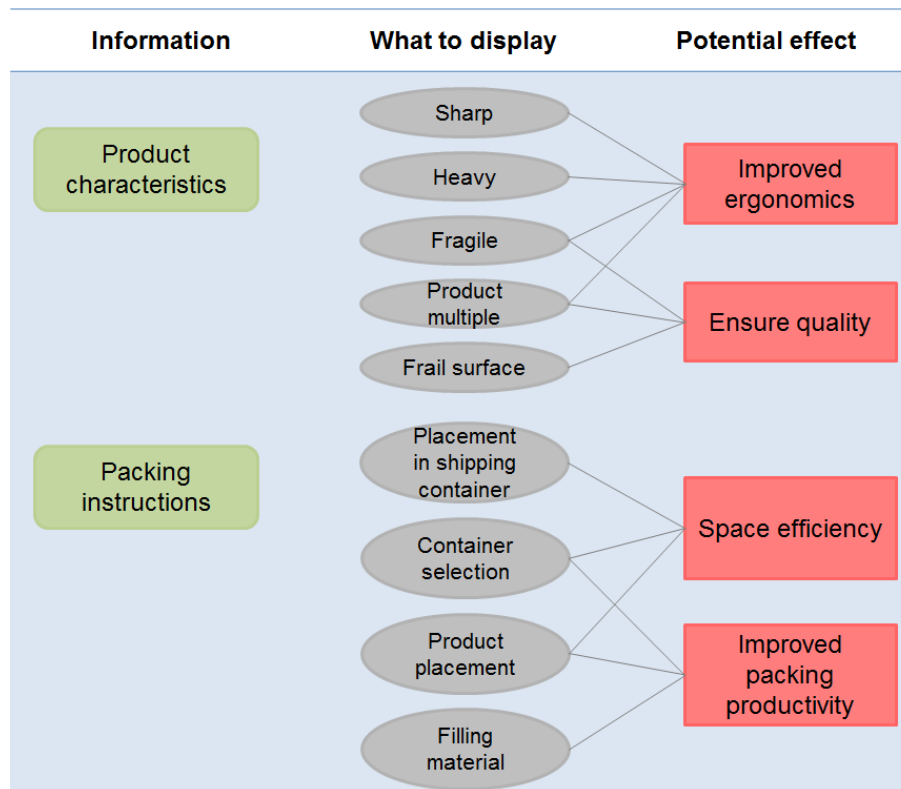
Information

What to display

Potential effect

Product characteristics

Packing instructions

Sharp

Heavy

Fragile

Product multiple

Frail surface

Placement in shipping container

Container selection

Product placement

Filling material

Improved ergonomics

Ensure quality

Space efficiency

Improved packing productivity